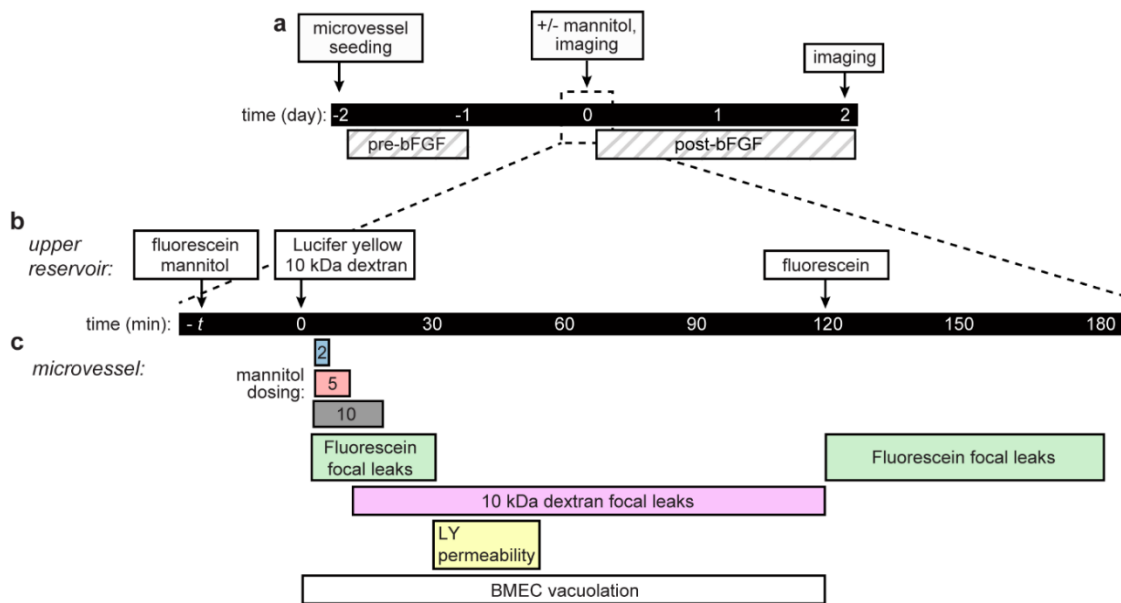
a

microvessel seeding

+/- mannitol, imaging

imaging

time (day): -2 -1 0 1 2

pre-bFGF

post-bFGF

b

upper reservoir:

fluorescein mannitol

Lucifer yellow 10 kDa dextran

fluorescein

time (min): - $t$ 0 30 60 90 120 150 180

c

microvessel:

mannitol dosing:

2

5

10

Fluorescein focal leaks

Fluorescein focal leaks

10 kDa dextran focal leaks

LY permeability

BMEC vacuolation